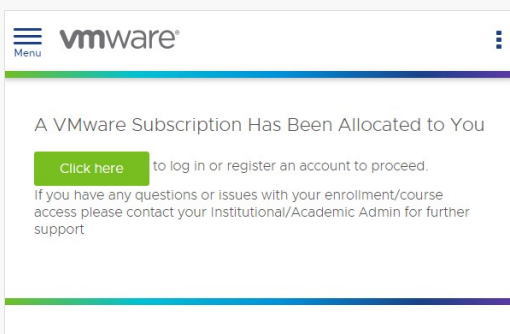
Menu
vmware®

A VMware Subscription Has Been Allocated to You

Click here to log in or register an account to proceed.
If you have any questions or issues with your enrollment/course access please contact your Institutional/Academic Admin for further support